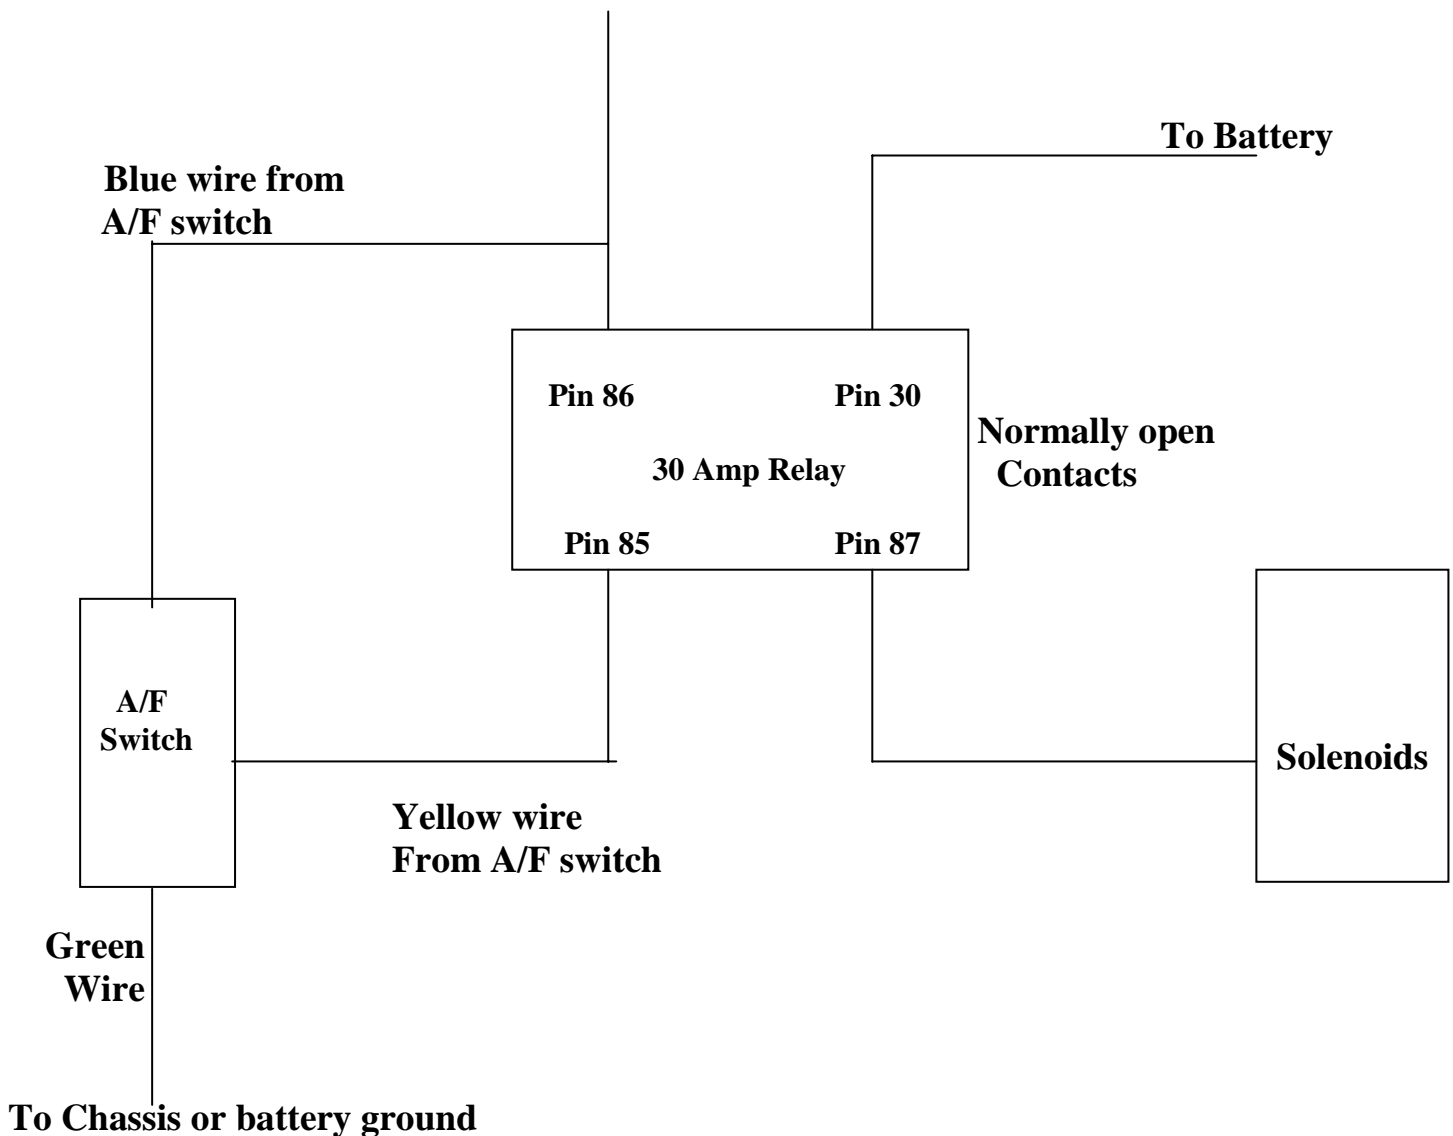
To Battery

Blue wire from A/F switch

Pin 86

Pin 30

30 Amp Relay

Pin 85

Pin 87

Normally open Contacts

A/F Switch

Solenoids

Yellow wire From A/F switch

Green Wire

To Chassis or battery ground